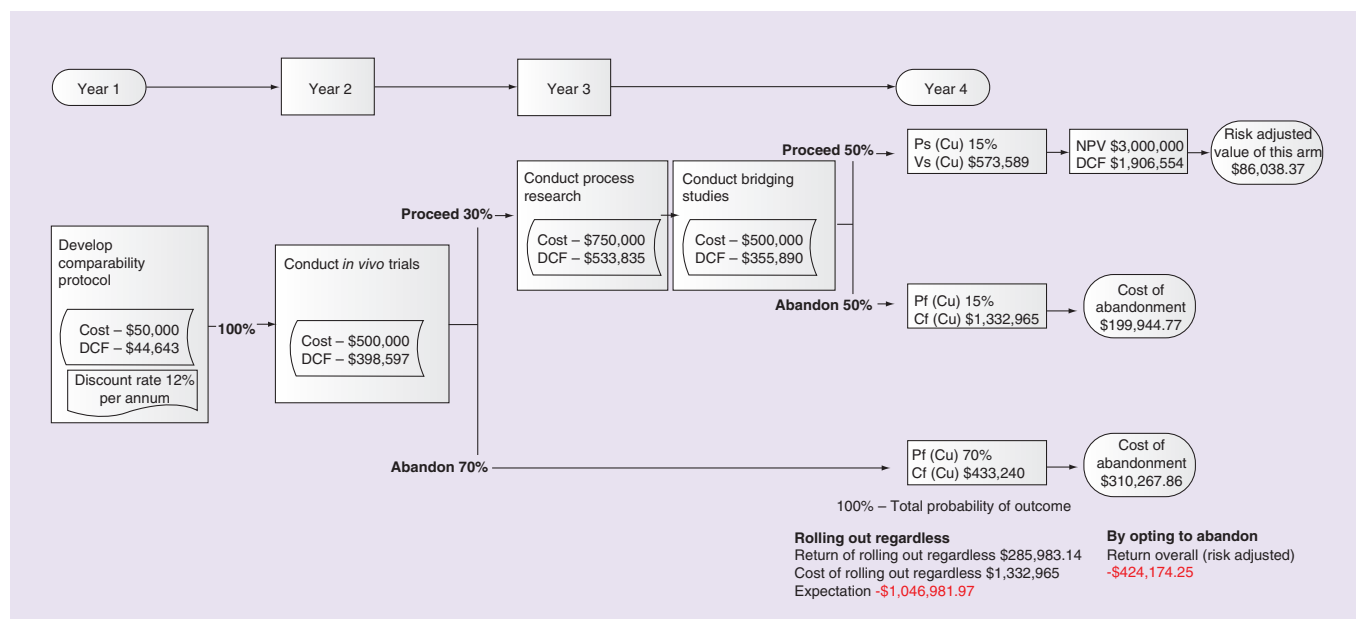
Year 1

Year 2

Year 3

Year 4

Develop comparability protocol

Cost – $50,000
DCF – $44,643

Discount rate 12% per annum

100%

Conduct *in vivo* trials

Cost – $500,000
DCF – $398,597

Proceed 30%

Abandon 70%

Conduct process research

Cost – $750,000
DCF – $533,835

Conduct bridging studies

Cost – $500,000
DCF – $355,890

Proceed 50%

Abandon 50%

Ps (Cu) 15%
Vs (Cu) $573,589

NPV $3,000,000
DCF $1,906,554

Risk adjusted value of this arm $86,038.37

Pf (Cu) 15%
Cf (Cu) $1,332,965

Cost of abandonment $199,944.77

Pf (Cu) 70%
Cf (Cu) $433,240

Cost of abandonment $310,267.86

100% – Total probability of outcome

**Rolling out regardless**
Return of rolling out regardless $285,983.14
Cost of rolling out regardless $1,332,965
Expectation -$1,046,981.97

**By opting to abandon**
Return overall (risk adjusted)
-$424,174.25